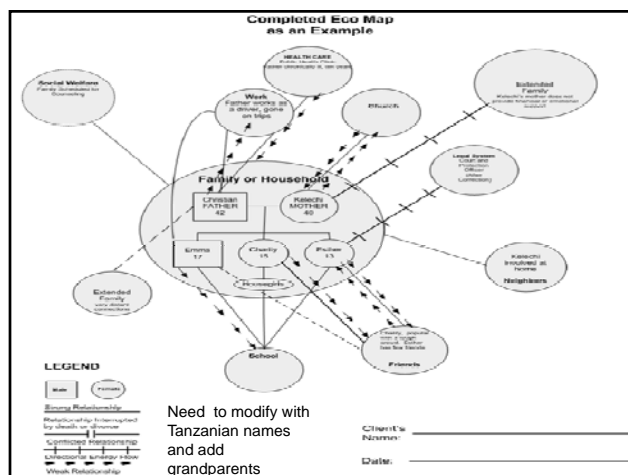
Completed Eco Map
as an Example

Social Welfare
Family Scheduled for Counseling

HEALTH CARE
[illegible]

Work
Father works as a driver, gone on trips

Church

Extended Family
Kelechi's mother does not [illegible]

Legal System
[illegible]

Family or Household

Christian
FATHER
42

Kelechi
MOTHER
40

Emma
17

Charity
15

Esther
13

Household

Kelechi involved at home
Neighbors

Extended Family
very distant connections

School

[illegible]
Friends

LEGEND

Male
Female

Strong Relationship
Relationship interrupted by death or divorce
Conflicted Relationship
Directional energy flow
Weak Relationship

Need to modify with Tanzanian names and add grandparents

Client's Name:
Date: